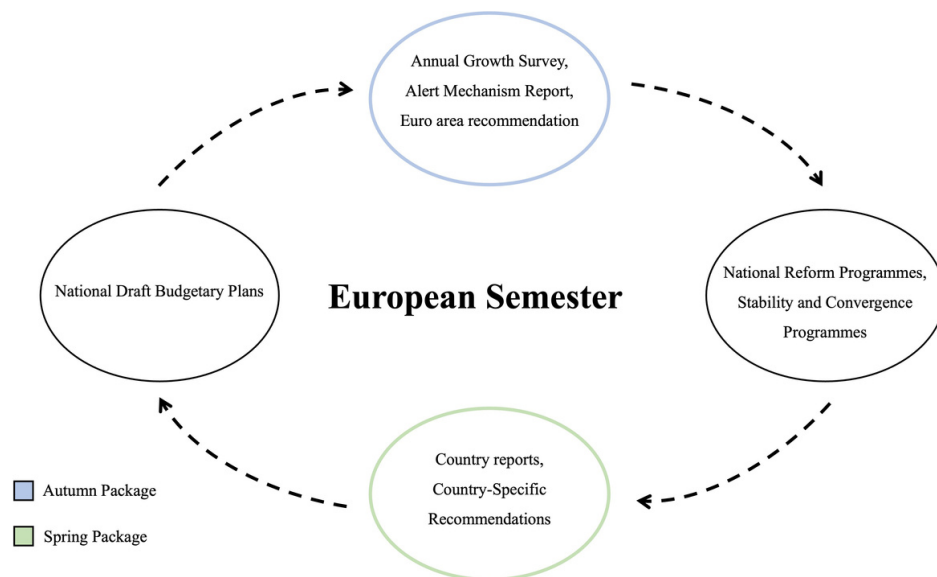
Annual Growth Survey, Alert Mechanism Report, Euro area recommendation

National Draft Budgetary Plans

European Semester

National Reform Programmes, Stability and Convergence Programmes

Country reports, Country-Specific Recommendations

Autumn Package

Spring Package